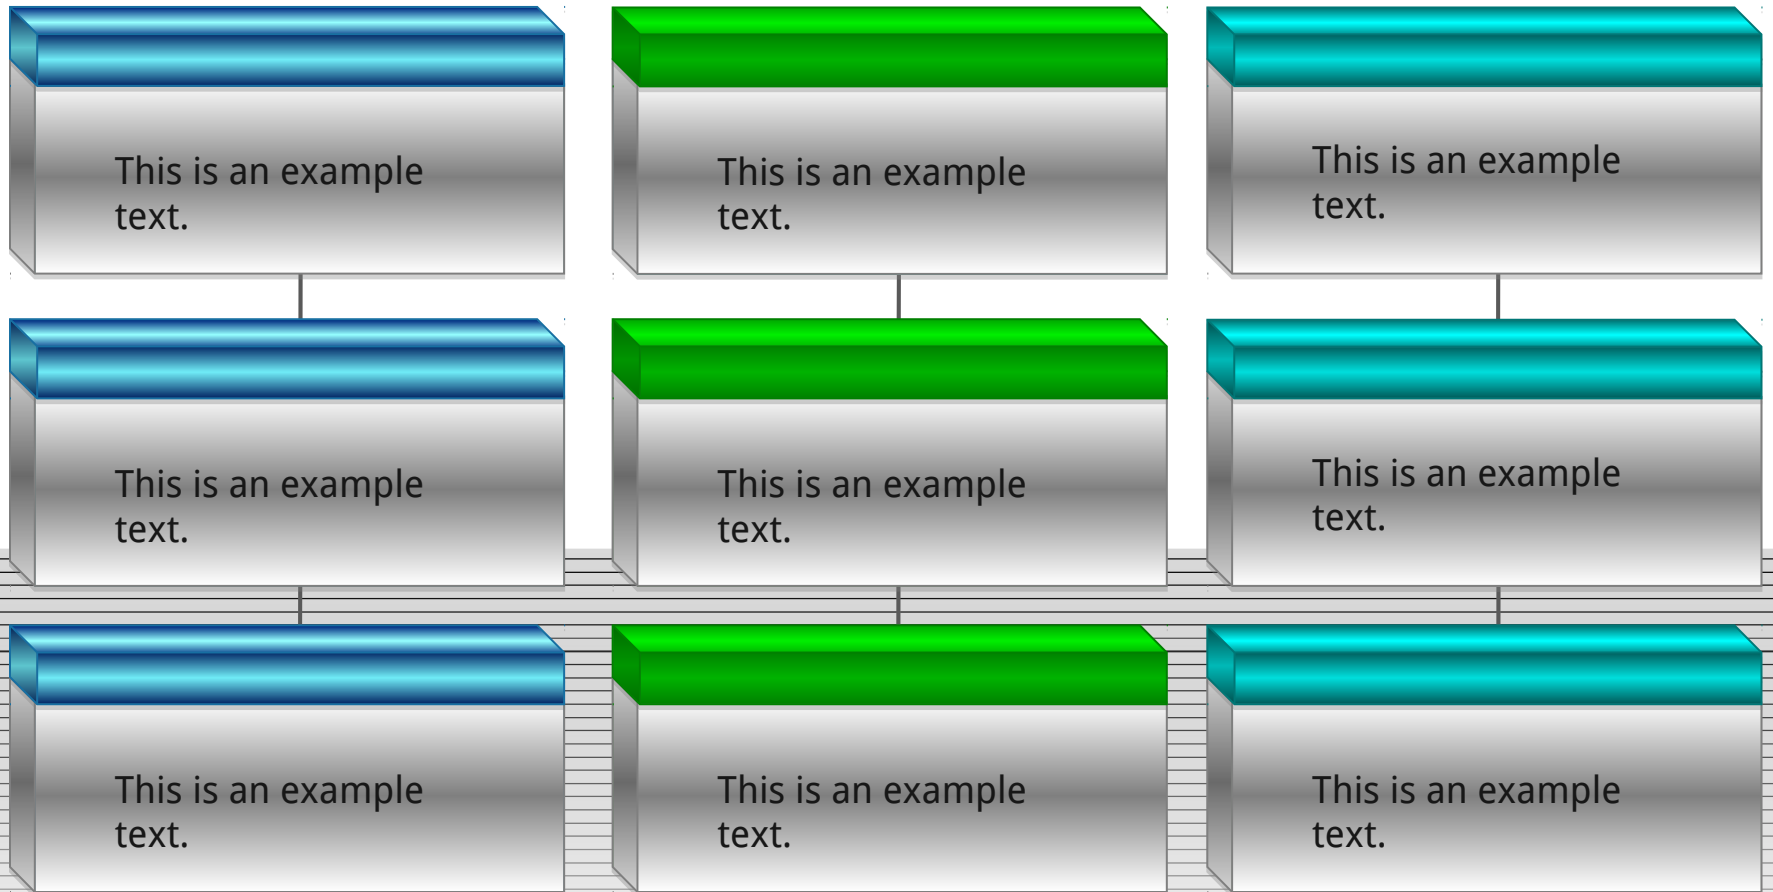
This is an example text.

This is an example text.

This is an example text.

This is an example text.

This is an example text.

This is an example text.

This is an example text.

This is an example text.

This is an example text.